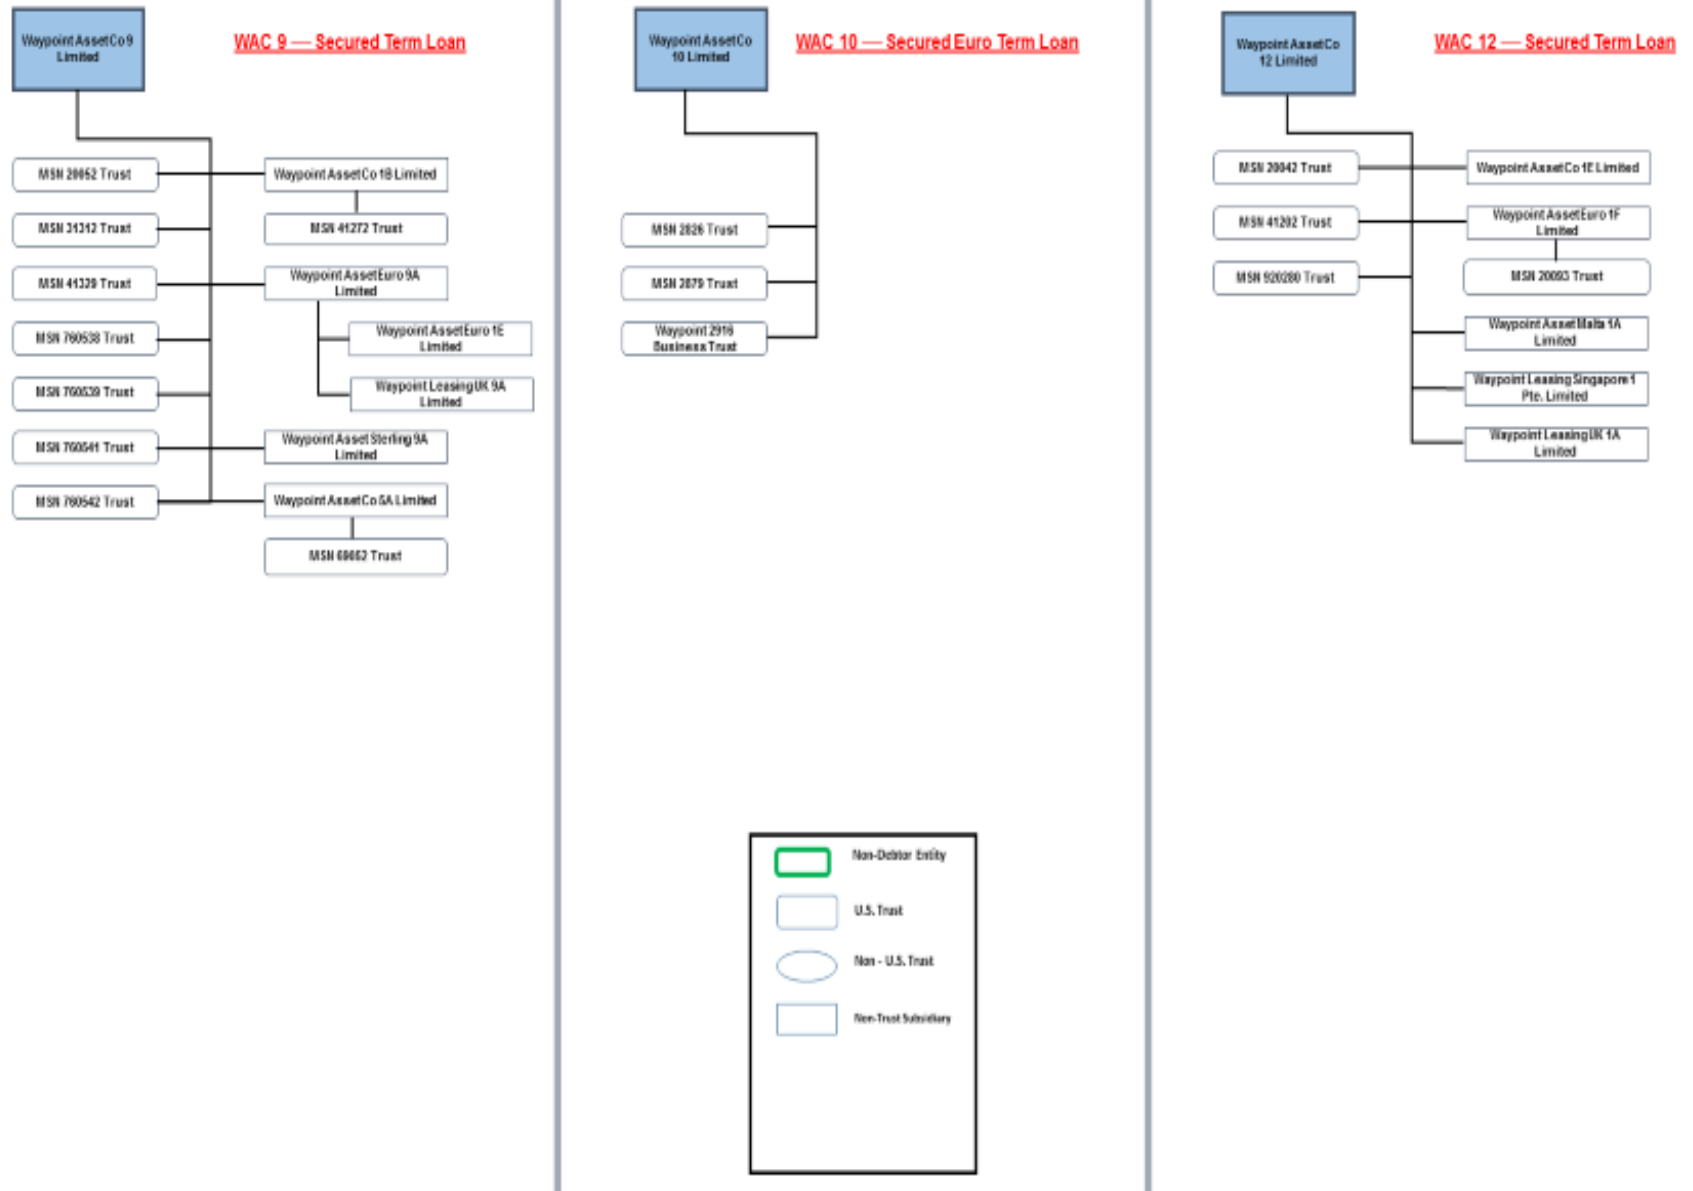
Waypoint AssetCo 9 Limited

WAC 9 — Secured Term Loan

MSN 28852 Trust

MSN 31312 Trust

MSN 41329 Trust

MSN 760538 Trust

MSN 760539 Trust

MSN 760541 Trust

MSN 760542 Trust

Waypoint AssetCo 1B Limited

MSN 41272 Trust

Waypoint AssetEuro 9A Limited

Waypoint AssetEuro 1E Limited

Waypoint Leasing UK 9A Limited

Waypoint Asset Sterling 9A Limited

Waypoint AssetCo 5A Limited

MSN 69052 Trust

Waypoint AssetCo 10 Limited

WAC 10 — Secured Euro Term Loan

MSN 2826 Trust

MSN 2879 Trust

Waypoint 2916 Business Trust

Waypoint AssetCo 12 Limited

WAC 12 — Secured Term Loan

MSN 20042 Trust

MSN 41202 Trust

MSN 920280 Trust

Waypoint AssetCo 1E Limited

Waypoint AssetEuro 1F Limited

MSN 20093 Trust

Waypoint Asset Malta 1A Limited

Waypoint Leasing Singapore 1 Pte. Limited

Waypoint Leasing UK 1A Limited

Non-Debtor Entity

U.S. Trust

Non - U.S. Trust

Non-Trust Subsidiary